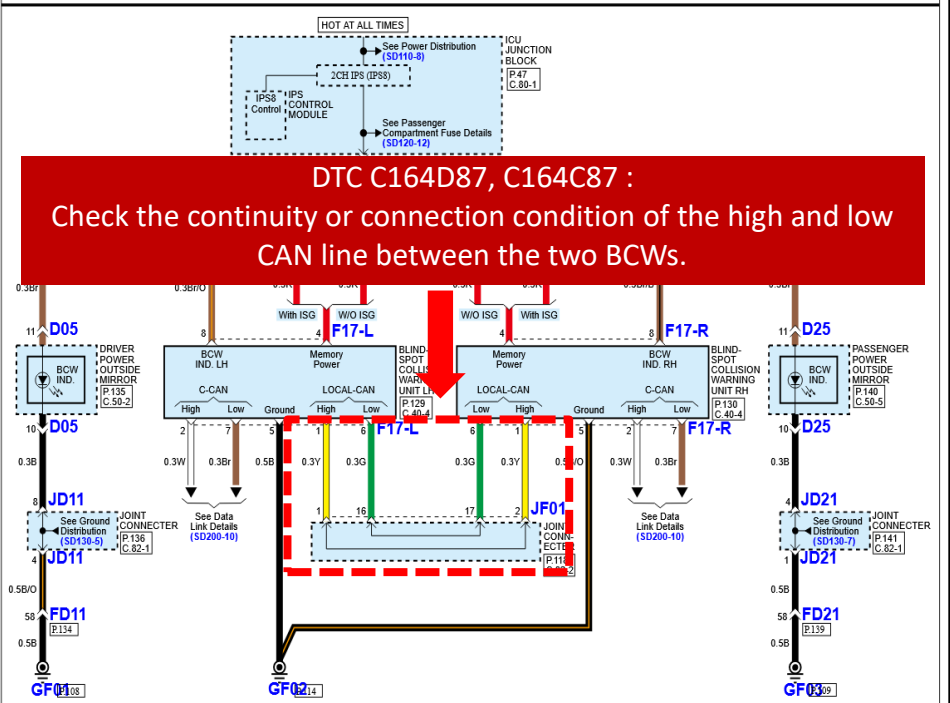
HOT AT ALL TIMES

ICU JUNCTION BLOCK
P.47
C.80-1

See Power Distribution (SD110-8)

2CH IPS (IPS8)

IPS8 Control

IPS CONTROL MODULE

See Passenger Compartment Fuse Details (SD120-12)

DTC C164D87, C164C87 :
Check the continuity or connection condition of the high and low CAN line between the two BCWs.

0.3Br
0.3Br/O
0.3R
0.3R
0.3Br/O
0.3Br

With ISG
W/O ISG
W/O ISG
With ISG

11 D05
8
4 F17-L
8 F17-R
11 D25

DRIVER POWER OUTSIDE MIRROR
P.135
C.50-2

BCW IND.

BCW IND. LH
Memory Power
BLIND-SPOT COLLISION WARNING UNIT LH
P.129
C.40-4
C-CAN
High
Low
Ground
LOCAL-CAN
High
Low

Memory Power
BCW IND. RH
BLIND-SPOT COLLISION WARNING UNIT RH
P.130
C.40-4
LOCAL-CAN
Low
High
Ground
C-CAN
High
Low

PASSENGER POWER OUTSIDE MIRROR
P.140
C.50-5

BCW IND.

10 D05
2
7
5
1
6 F17-L
6
1
5
2
7 F17-R
10 D25

0.3B
0.3W
0.3Br
0.5B
0.3Y
0.3G
0.3G
0.3Y
0.5B/O
0.3W
0.3Br
0.3B

8 JD11
See Ground Distribution (SD130-5)
JOINT CONNECTER
P.136
C.82-1
4 JD11

See Data Link Details (SD200-10)

1
16
17
2 JF01
JOINT CONNECTER
P.11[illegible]
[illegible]2

See Data Link Details (SD200-10)

4 JD21
See Ground Distribution (SD130-7)
JOINT CONNECTER
P.141
C.82-1
1 JD21

0.5B/O
58 FD11
P.134
0.5B

0.5B
58 FD21
P.139
0.5B

GF01 P.108
GF02 P.114
GF03 P.109